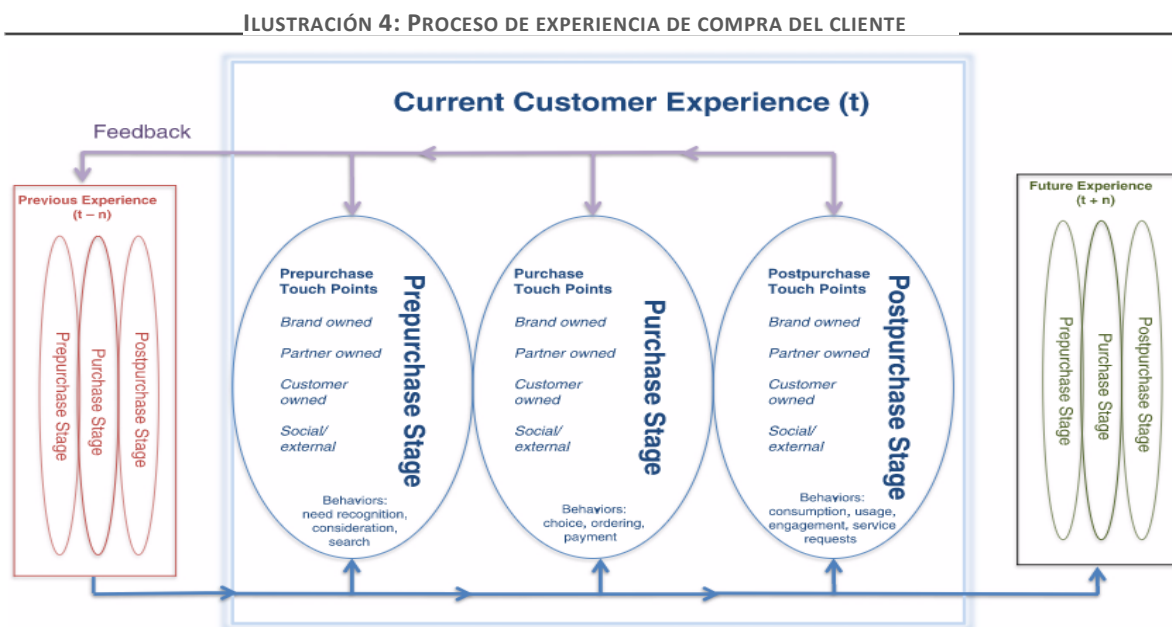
ILUSTRACIÓN 4: PROCESO DE EXPERIENCIA DE COMPRA DEL CLIENTE

Current Customer Experience (t)

Feedback

Previous Experience (t – n)

Prepurchase Stage

Purchase Stage

Postpurchase Stage

Prepurchase Touch Points

Brand owned

Partner owned

Customer owned

Social/ external

Prepurchase Stage

Behaviors: need recognition, consideration, search

Purchase Touch Points

Brand owned

Partner owned

Customer owned

Social/ external

Purchase Stage

Behaviors: choice, ordering, payment

Postpurchase Touch Points

Brand owned

Partner owned

Customer owned

Social/ external

Postpurchase Stage

Behaviors: consumption, usage, engagement, service requests

Future Experience (t + n)

Prepurchase Stage

Purchase Stage

Postpurchase Stage